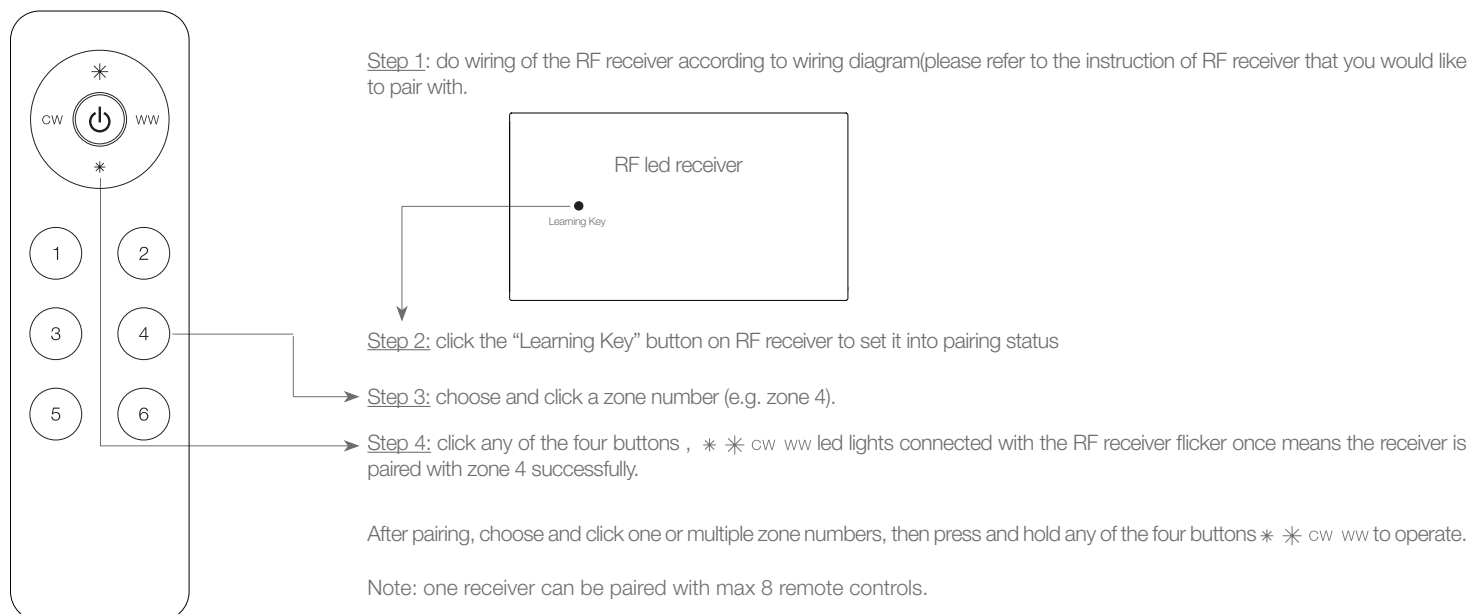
✳
CW
WW
✳

1
2
3
4
5
6

Step 1: do wiring of the RF receiver according to wiring diagram(please refer to the instruction of RF receiver that you would like to pair with.

RF led receiver

Learning Key

Step 2: click the "Learning Key" button on RF receiver to set it into pairing status

Step 3: choose and click a zone number (e.g. zone 4).

Step 4: click any of the four buttons , ✳ ✳ CW WW led lights connected with the RF receiver flicker once means the receiver is paired with zone 4 successfully.

After pairing, choose and click one or multiple zone numbers, then press and hold any of the four buttons ✳ ✳ CW WW to operate.

Note: one receiver can be paired with max 8 remote controls.